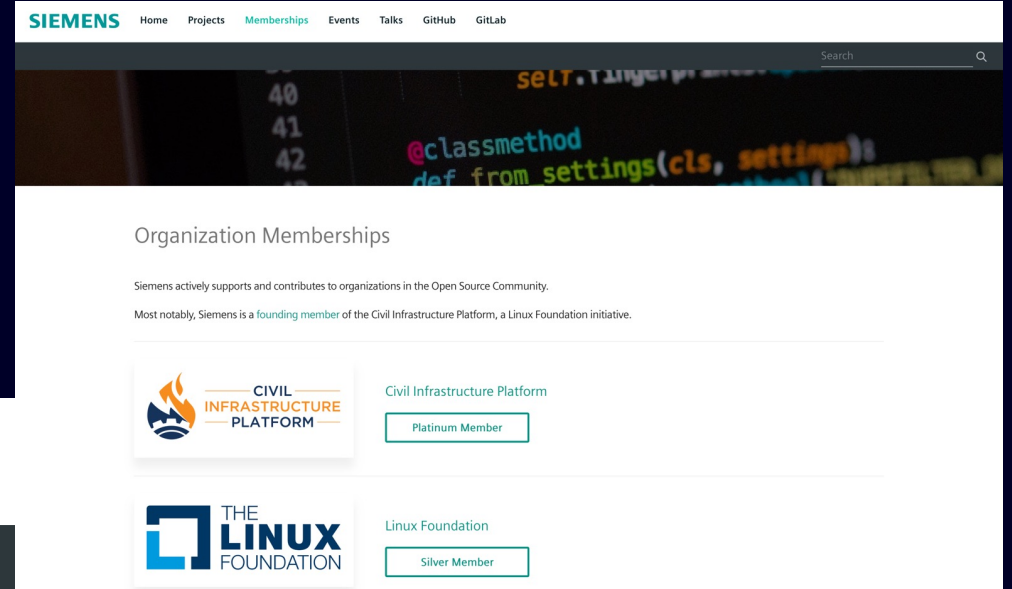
SIEMENS Home Projects Memberships Events Talks GitHub GitLab

Search

self.fingerprints
40
41 @classmethod
42 def from_settings(cls, settings

Organization Memberships

Siemens actively supports and contributes to organizations in the Open Source Community.

Most notably, Siemens is a founding member of the Civil Infrastructure Platform, a Linux Foundation initiative.

CIVIL INFRASTRUCTURE PLATFORM

Civil Infrastructure Platform

Platinum Member

THE LINUX FOUNDATION

Linux Foundation

Silver Member